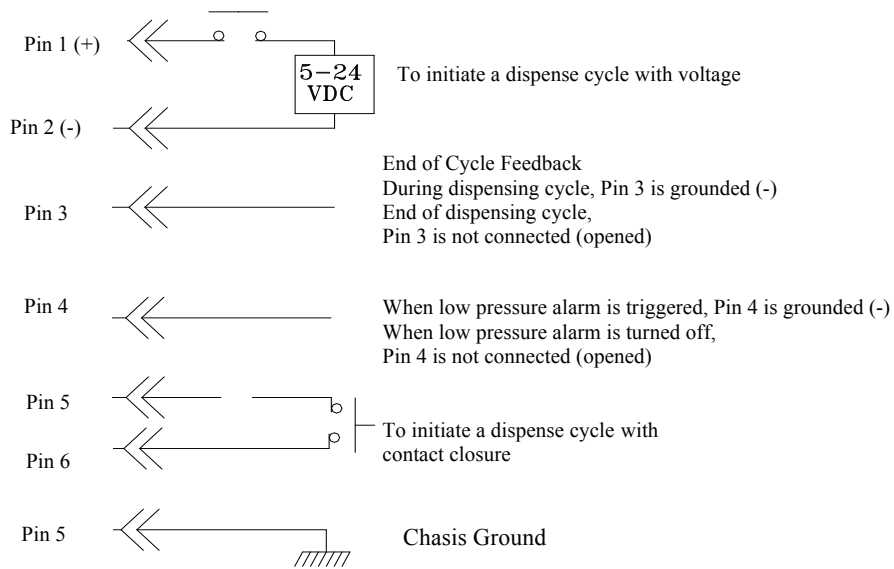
Pin 1 (+)

5–24 VDC

To initiate a dispense cycle with voltage

Pin 2 (-)

End of Cycle Feedback
During dispensing cycle, Pin 3 is grounded (-)
End of dispensing cycle,
Pin 3 is not connected (opened)

Pin 3

Pin 4

When low pressure alarm is triggered, Pin 4 is grounded (-)
When low pressure alarm is turned off,
Pin 4 is not connected (opened)

Pin 5

Pin 6

To initiate a dispense cycle with contact closure

Pin 5

Chasis Ground